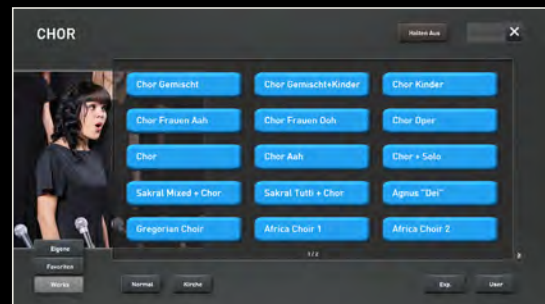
CHOR

Halten Aus

Chor Gemischt
Chor Gemischt+Kinder
Chor Kinder
Chor Frauen Aah
Chor Frauen Ooh
Chor Oper
Chor
Chor Aah
Chor + Solo
Sakral Mixed + Chor
Sakral Tutti + Chor
Agnus "Dei"
Gregorian Choir
Africa Choir 1
Africa Choir 2

1/2

Eigene
Favoriten
Werks

Normal
Kirche

Exp.
User